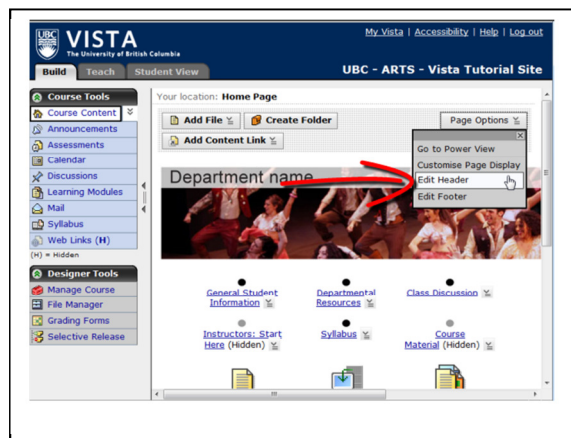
UBC VISTA The University of British Columbia

My Vista | Accessibility | Help | Log out

Build Teach Student View

UBC - ARTS - Vista Tutorial Site

Course Tools
Course Content
Announcements
Assessments
Calendar
Discussions
Learning Modules
Mail
Syllabus
Web Links (H)
(H) = Hidden

Designer Tools
Manage Course
File Manager
Grading Forms
Selective Release

Your location: Home Page

Add File
Create Folder
Add Content Link

Page Options

Go to Power View
Customise Page Display
Edit Header
Edit Footer

Department name

General Student Information
Departmental Resources
Class Discussion
Instructors: Start Here (Hidden)
Syllabus
Course Material (Hidden)